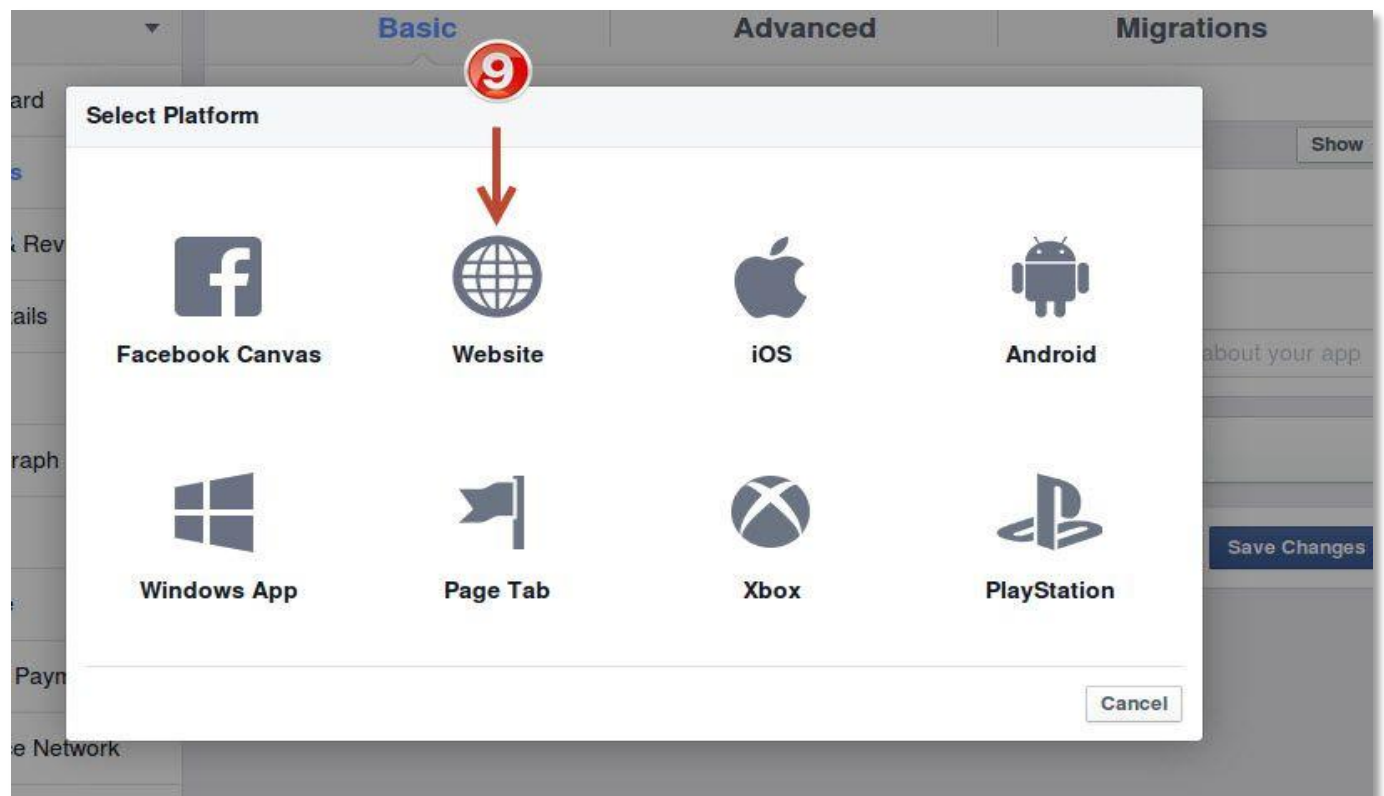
Basic
Advanced
Migrations

ard
s
Rev
ails
raph
e
Paym
e Network

Show
about your app
Save Changes

9

Select Platform

Facebook Canvas
Website
iOS
Android

Windows App
Page Tab
Xbox
PlayStation

Cancel